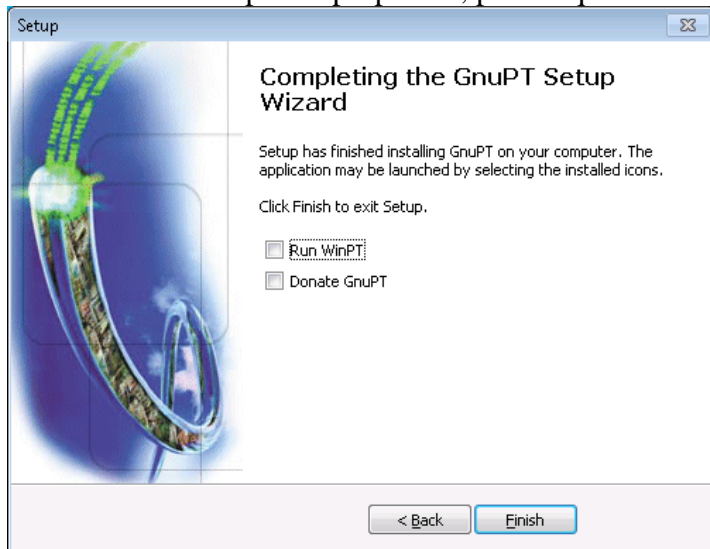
Setup

Completing the GnuPT Setup Wizard

Setup has finished installing GnuPT on your computer. The application may be launched by selecting the installed icons.

Click Finish to exit Setup.

Run WinPT

Donate GnuPT

< Back

Finish